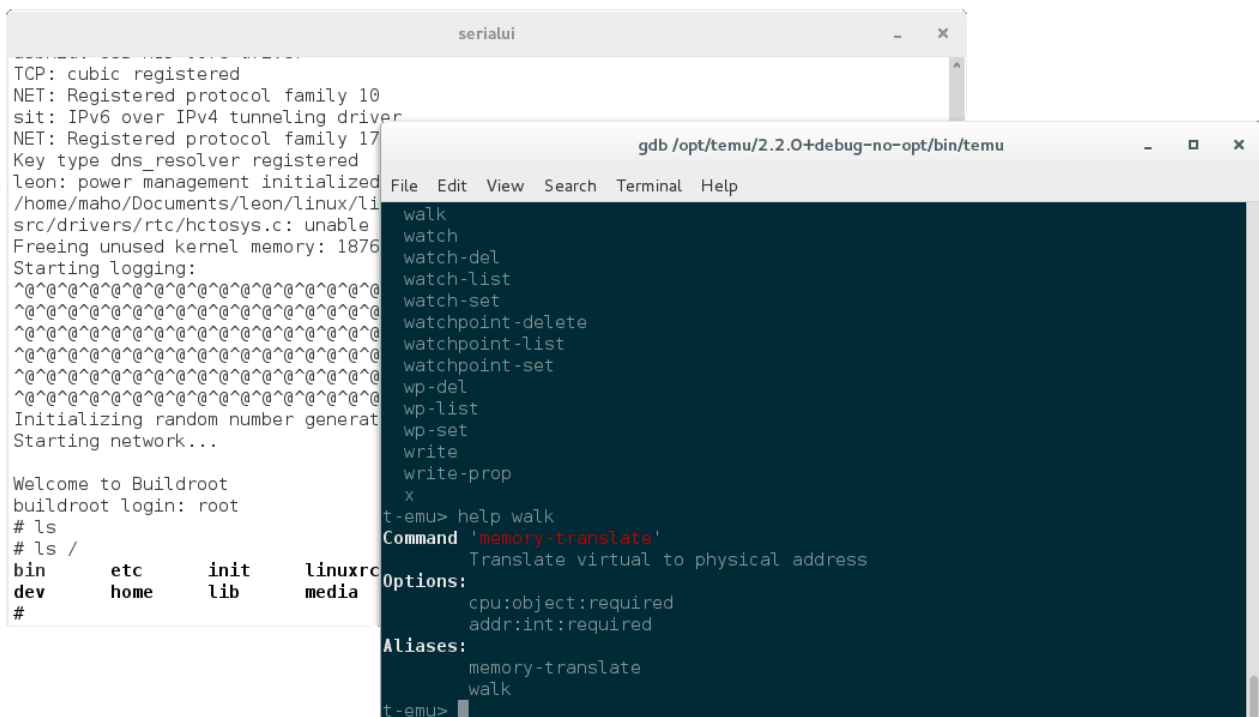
serialui

TCP: cubic registered
NET: Registered protocol family 10
sit: IPv6 over IPv4 tunneling driver
NET: Registered protocol family 17
Key type dns_resolver registered
leon: power management initialized
/home/maho/Documents/leon/linux/li
src/drivers/rtc/hctosys.c: unable
Freeing unused kernel memory: 1876
Starting logging:
^@^@^@^@^@^@^@^@^@^@^@^@^@^@
^@^@^@^@^@^@^@^@^@^@^@^@^@^@
^@^@^@^@^@^@^@^@^@^@^@^@^@^@
^@^@^@^@^@^@^@^@^@^@^@^@^@^@
^@^@^@^@^@^@^@^@^@^@^@^@^@^@
^@^@^@^@^@^@^@^@^@^@^@^@^@^@
Initializing random number generat
Starting network...

Welcome to Buildroot
buildroot login: root
# ls
# ls /
bin etc init linuxrc
dev home lib media
#

gdb /opt/temu/2.2.0+debug-no-opt/bin/temu

File Edit View Search Terminal Help

walk
watch
watch-del
watch-list
watch-set
watchpoint-delete
watchpoint-list
watchpoint-set
wp-del
wp-list
wp-set
write
write-prop
x
t-emu> help walk
Command 'memory-translate'
Translate virtual to physical address
Options:
cpu:object:required
addr:int:required
Aliases:
memory-translate
walk
t-emu>